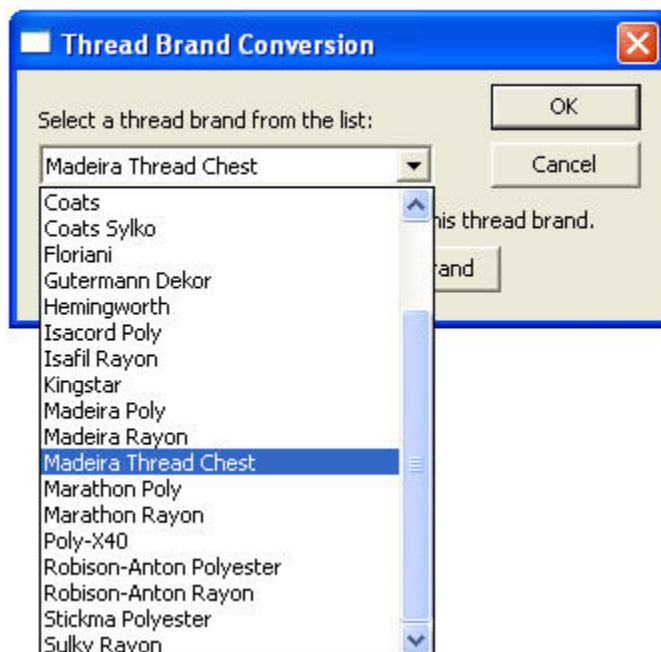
Thread Brand Conversion

Select a thread brand from the list:

Madeira Thread Chest

OK

Cancel

Coats
Coats Sylko
Floriani
Gutermann Dekor
Hemingworth
Isacord Poly
Isafil Rayon
Kingstar
Madeira Poly
Madeira Rayon
Madeira Thread Chest
Marathon Poly
Marathon Rayon
Poly-X40
Robison-Anton Polyester
Robison-Anton Rayon
Stickma Polyester
Sulky Rayon

his thread brand.

rand